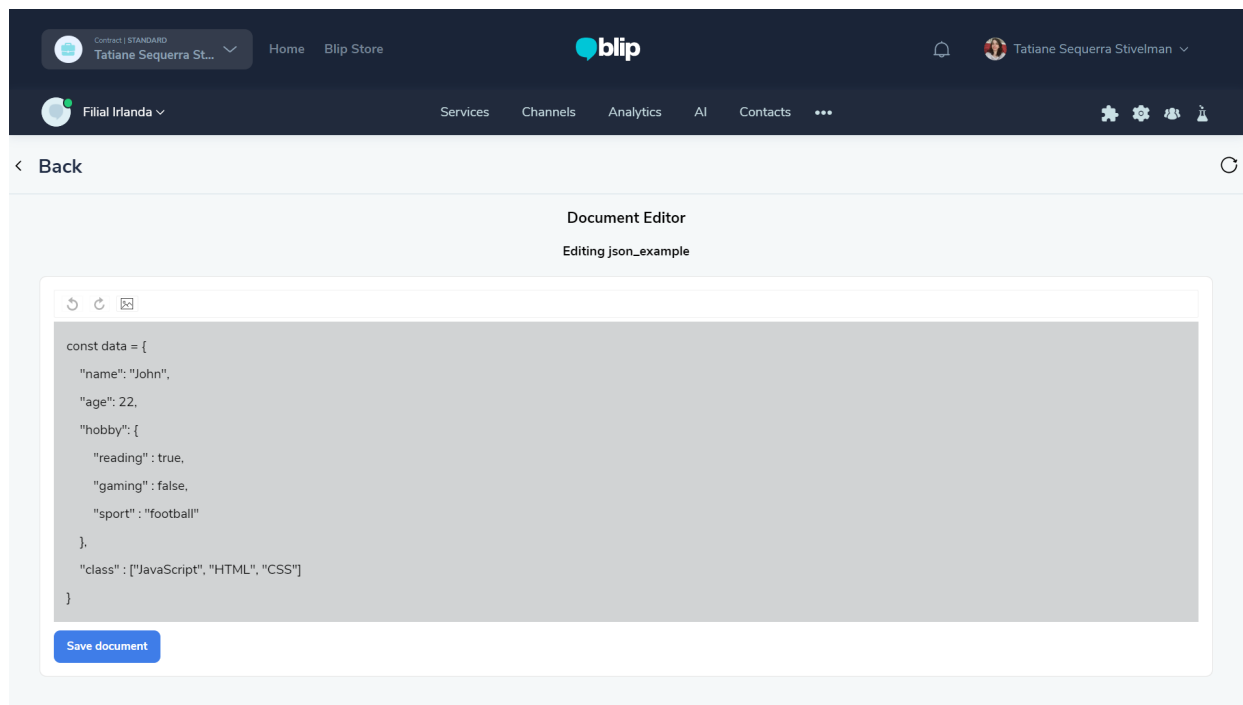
Contract | STANDARD
Tatiane Sequerra St...

Home Blip Store

blip

Tatiane Sequerra Stivelman

Filial Irlanda

Services Channels Analytics AI Contacts •••

Back

Document Editor

Editing json_example

const data = {
"name": "John",
"age": 22,
"hobby": {
"reading" : true,
"gaming" : false,
"sport" : "football"
},
"class" : ["JavaScript", "HTML", "CSS"]
}

Save document